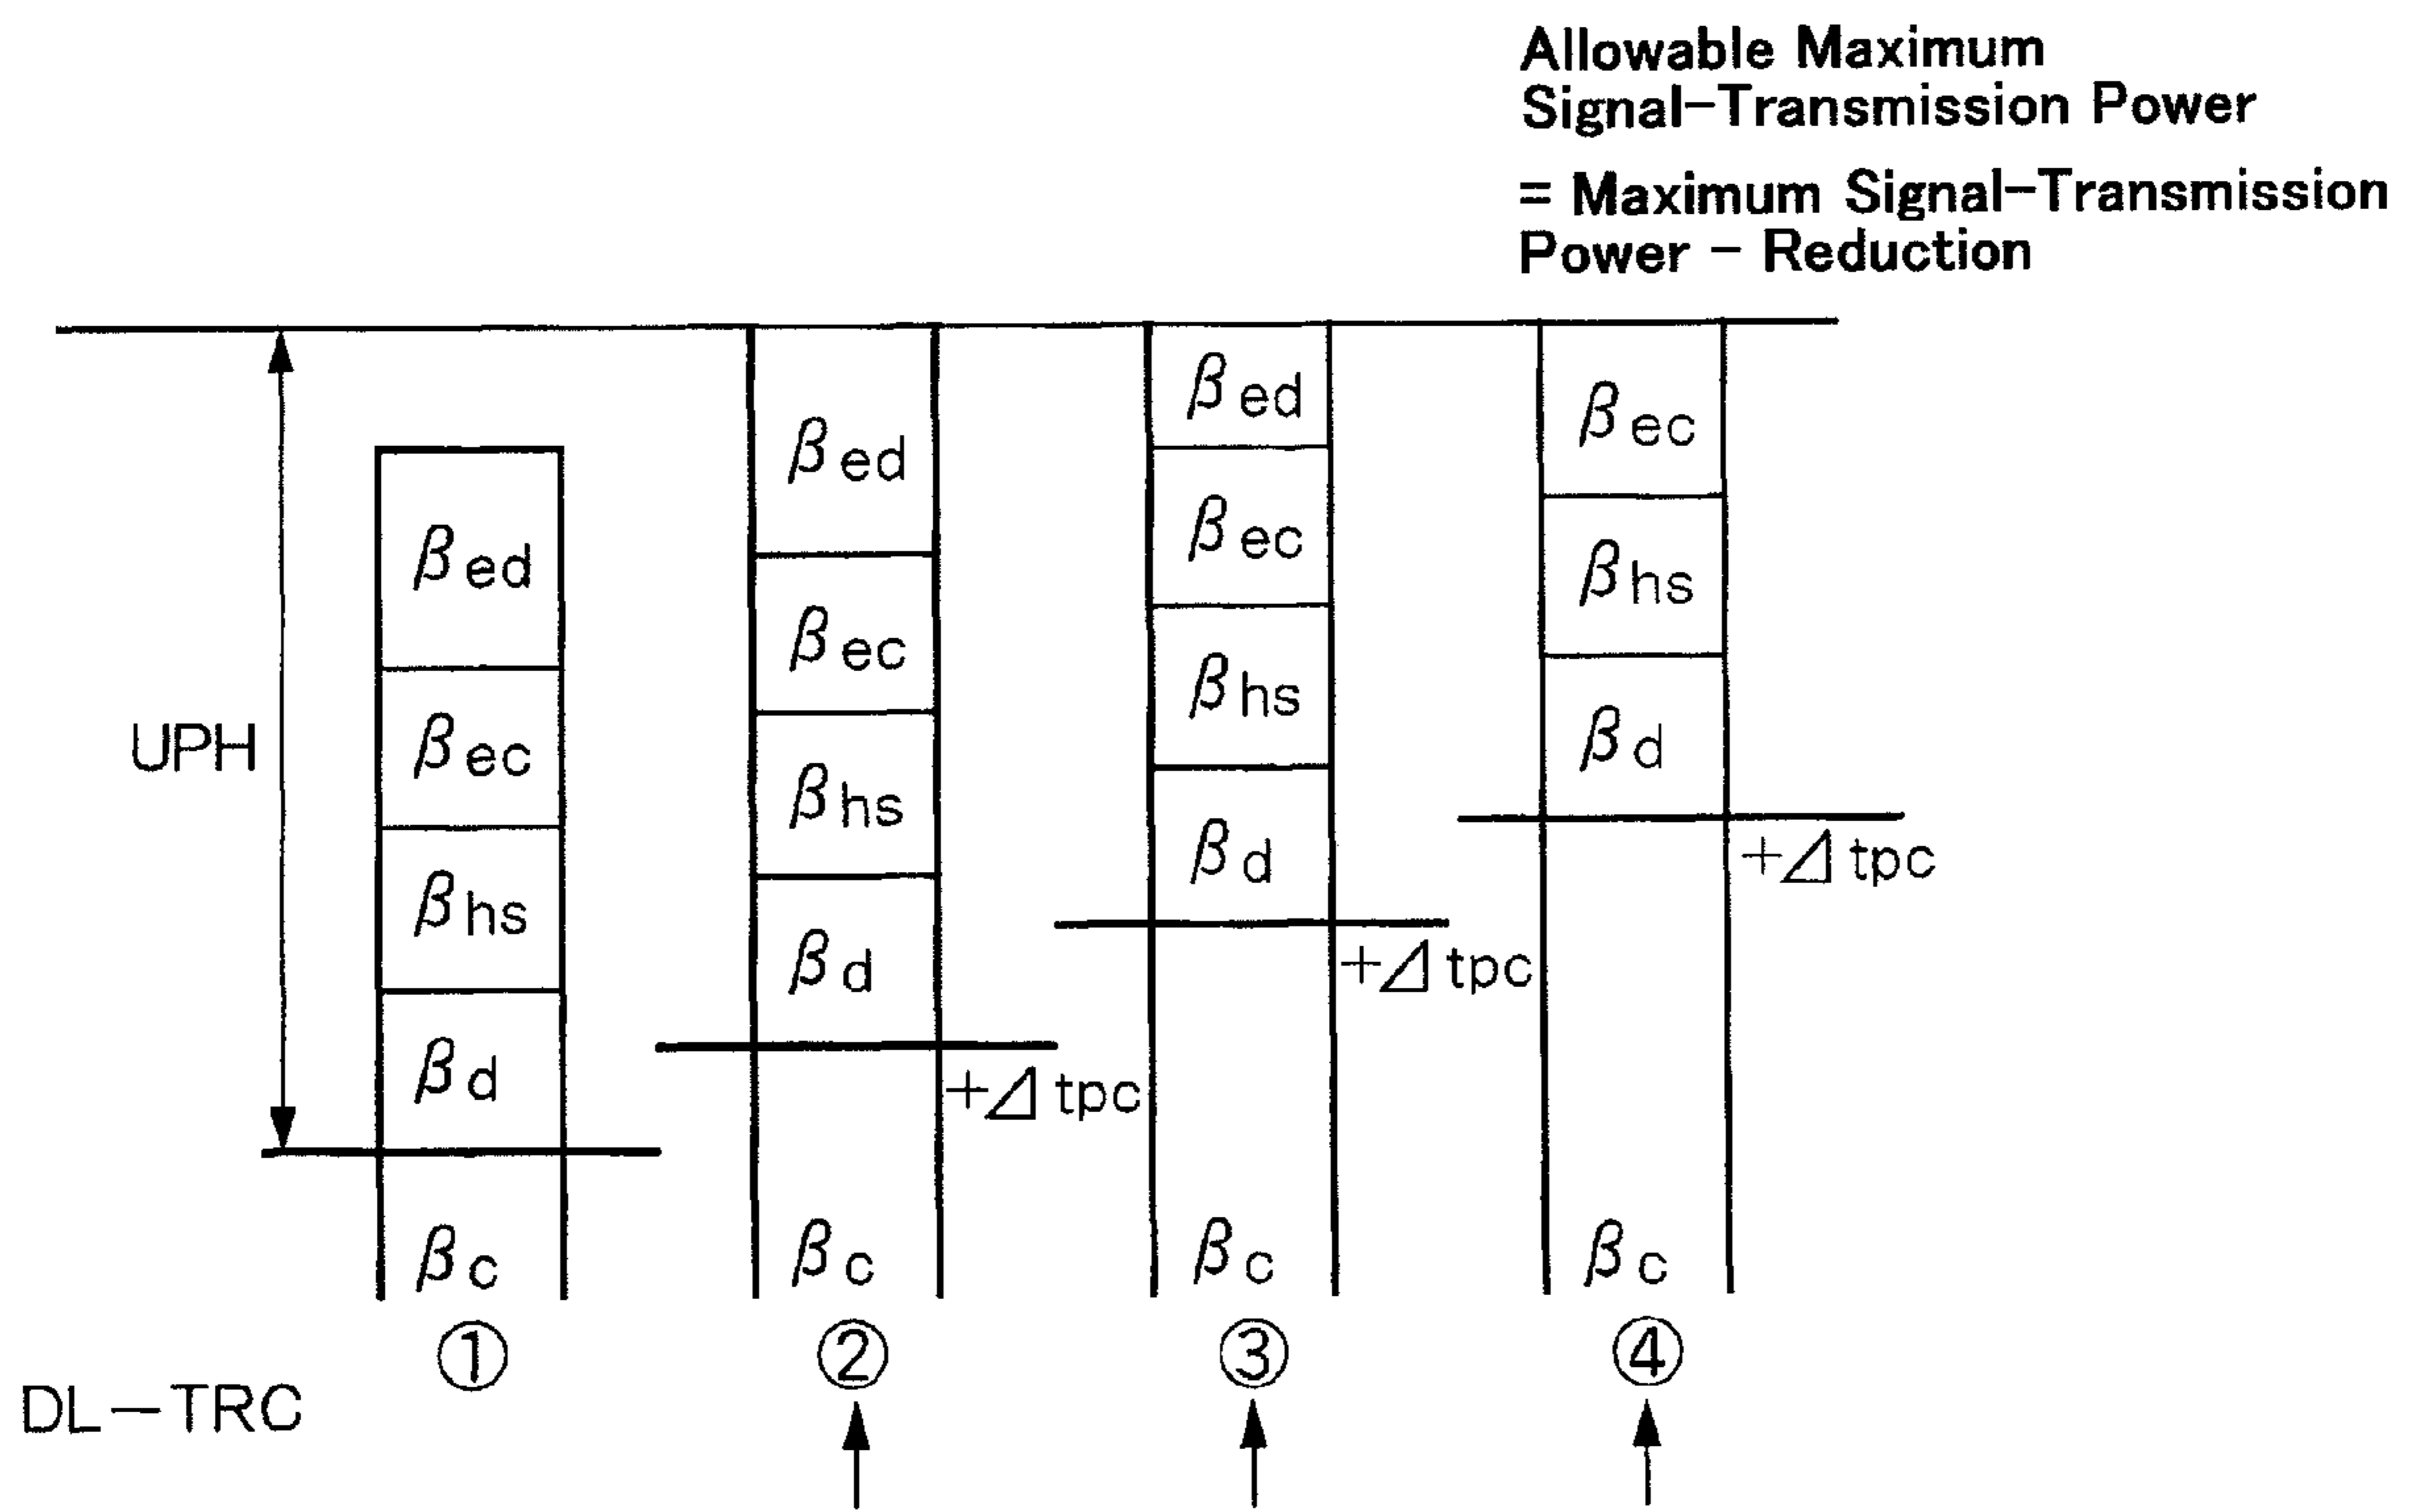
Allowable Maximum Signal-Transmission Power

= Maximum Signal-Transmission Power - Reduction

UPH

$\beta_{ed}$
$\beta_{ec}$
$\beta_{hs}$
$\beta_{d}$
$\beta_{c}$
①

$\beta_{ed}$
$\beta_{ec}$
$\beta_{hs}$
$\beta_{d}$
$+\Delta$ tpc
$\beta_{c}$
②

$\beta_{ed}$
$\beta_{ec}$
$\beta_{hs}$
$\beta_{d}$
$+\Delta$ tpc
$\beta_{c}$
③

$\beta_{ec}$
$\beta_{hs}$
$\beta_{d}$
$+\Delta$ tpc
$\beta_{c}$
④

DL－TRC